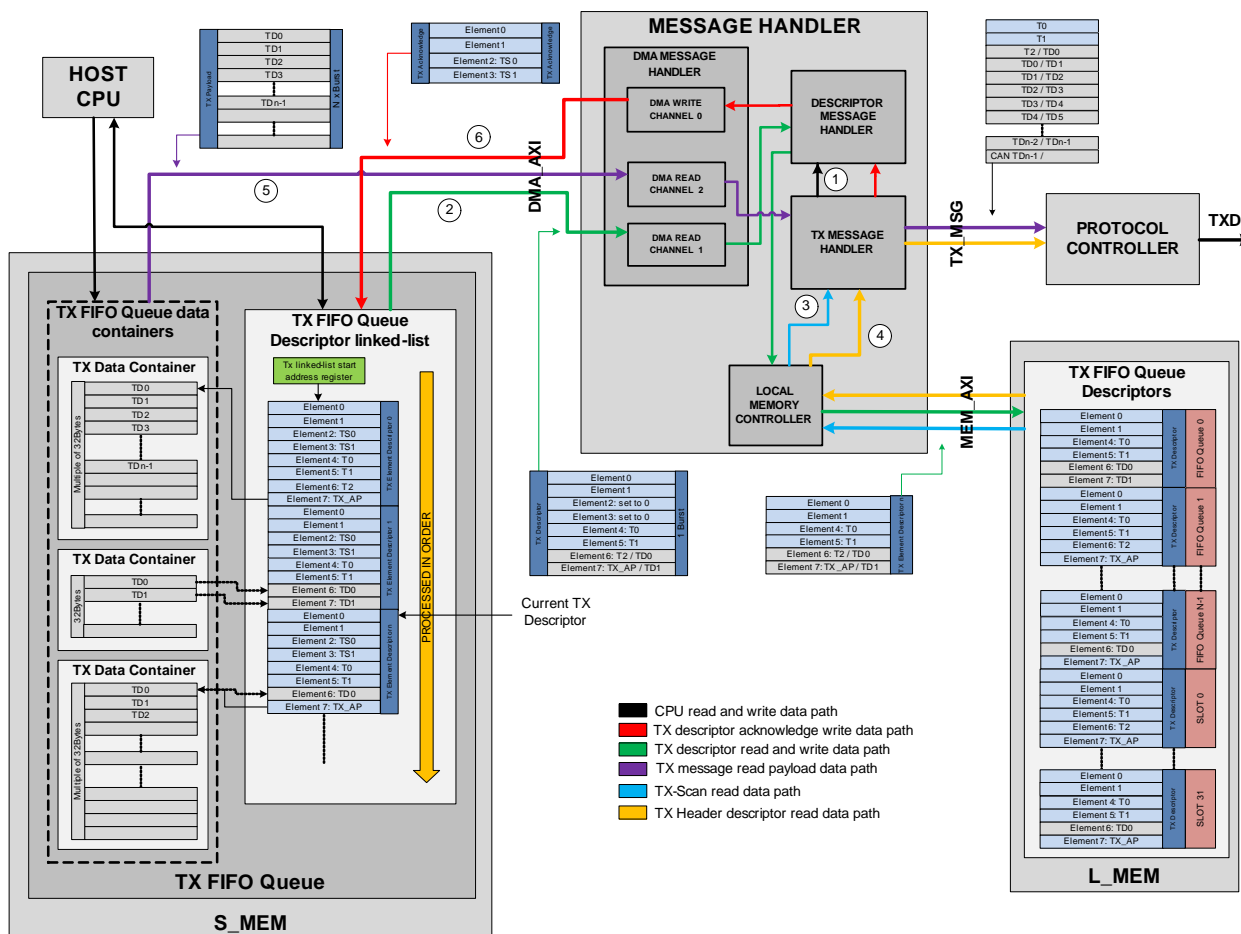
HOST CPU

TX Payload
TD0
TD1
TD2
TD3
TDn-1
N x Burst 1

TX Acknowledge
Element0
Element1
Element 2: TS0
Element 3: TS1
TX Acknowledge

MESSAGE HANDLER
DMA MESSAGE HANDLER
DMA WRITE CHANNEL 0
DMA READ CHANNEL 2
DMA READ CHANNEL 1
DESCRIPTOR MESSAGE HANDLER
TX MESSAGE HANDLER
LOCAL MEMORY CONTROLLER
DMA_AXI
TX_MSG
MEM_AXI

T0
T1
T2 / TD0
TD0 / TD1
TD1 / TD2
TD2 / TD3
TD3 / TD4
TD4 / TD5
TDn-2 / TDn-1
CAN TDn-1 /

PROTOCOL CONTROLLER
TXD

6
5
2
1
3
4

TX FIFO Queue data containers
TX Data Container
TD0
TD1
TD2
TD3
TDn-1
Multiple of 32Bytes
TX Data Container
TD0
TD1
32Bytes
TX Data Container
TD0
TD1
TD2
Multiple of 32Bytes

TX FIFO Queue Descriptor linked-list
Tx linked-list start address register
Element0
Element1
Element 2: TS0
Element 3: TS1
Element 4: T0
Element 5: T1
Element 6: T2
Element 7: TX_AP
TX Element Descriptor 0
Element0
Element1
Element 2: TS0
Element 3: TS1
Element 4: T0
Element 5: T1
Element 6: TD0
Element 7: TD1
TX Element Descriptor 1
Element0
Element1
Element 2: TS0
Element 3: TS1
Element 4: T0
Element 5: T1
Element 6: TD0
Element 7: TX_AP
TX Element Descriptor
PROCESSED IN ORDER
Current TX Descriptor

TX FIFO Queue
S_MEM

TX Descriptor
Element0
Element1
Element2: set to 0
Element3: set to 0
Element4: T0
Element5: T1
Element6: T2 / TD0
Element7: TX_AP / TD1
1 Burst

Element 0
Element 1
Element 4: T0
Element 5: T1
Element 6: T2 / TD0
Element 7: TX_AP / TD1
TX Element Descriptor

CPU read and write data path
TX descriptor acknowledge write data path
TX descriptor read and write data path
TX message read payload data path
TX-Scan read data path
TX Header descriptor read data path

TX FIFO Queue Descriptors
Element 0
Element 1
Element4: T0
Element5: T1
Element 6: TD0
Element 7: TD1
TX Descriptor
FIFO Queue 0
Element 0
Element 1
Element4: T0
Element5: T1
Element 6: T2
Element 7: TX_AP
TX Descriptor
FIFO Queue 1
Element 0
Element 1
Element 4: T0
Element 5: T1
Element6: TD0
Element7: TX_AP
TX Descriptor
FIFO Queue N-1
Element 0
Element 1
Element 4: T0
Element 5: T1
Element 6: T2
Element 7: TX_AP
TX Descriptor
SLOT 0
Element 0
Element 1
Element 4: T0
Element 5: T1
Element6: TD0
Element 7: TX_AP
TX Descriptor
SLOT 31
L_MEM